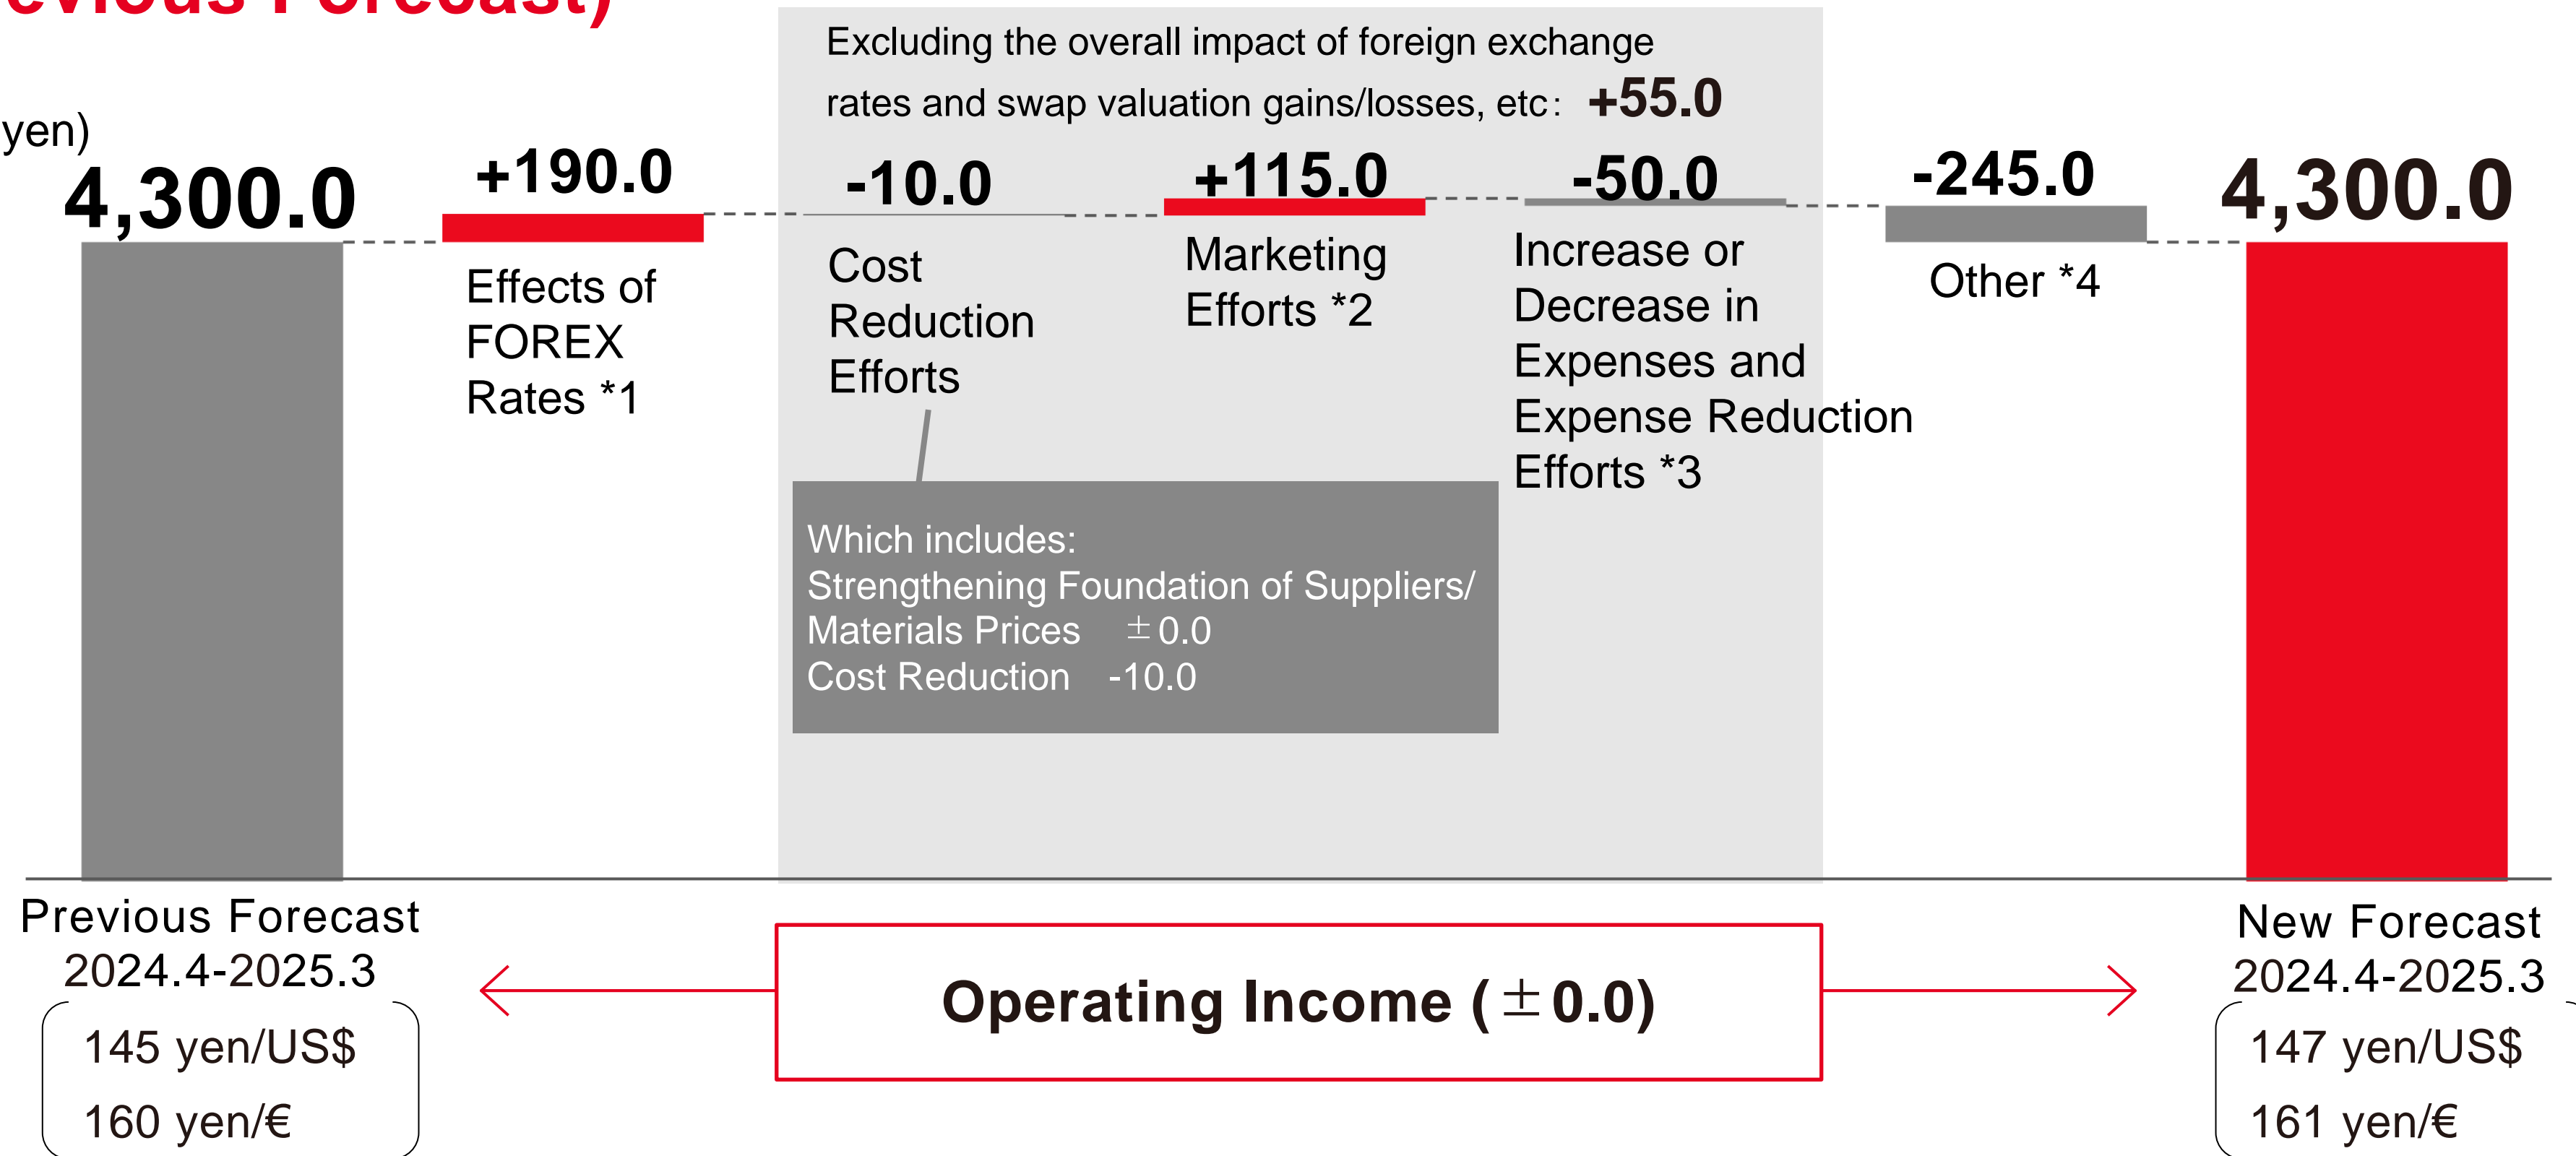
evious Forecast)

yen)

Excluding the overall impact of foreign exchange rates and swap valuation gains/losses, etc: +55.0

4,300.0

+190.0

Effects of FOREX Rates *1

-10.0

Cost Reduction Efforts

+115.0

Marketing Efforts *2

-50.0

Increase or Decrease in Expenses and Expense Reduction Efforts *3

-245.0

Other *4

4,300.0

Which includes:
Strengthening Foundation of Suppliers/ Materials Prices ±0.0
Cost Reduction -10.0

Previous Forecast
2024.4-2025.3

145 yen/US$
160 yen/€

Operating Income (±0.0)

New Forecast
2024.4-2025.3

147 yen/US$
161 yen/€